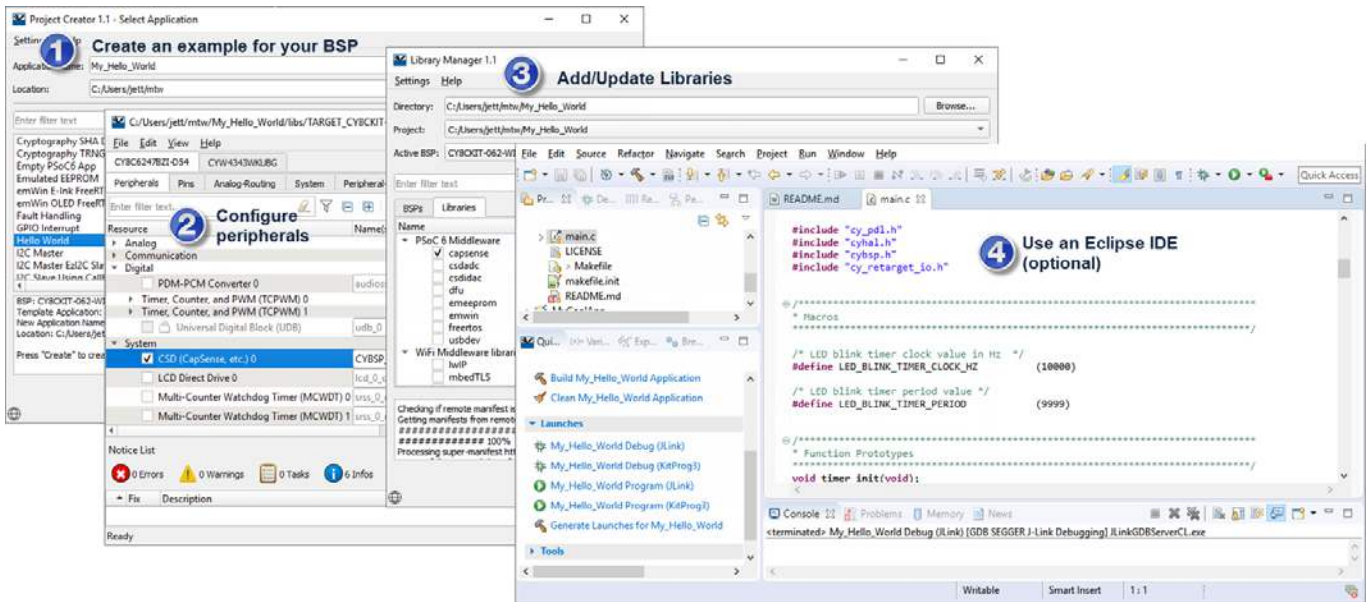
Project Creator 1.1 - Select Application

Settings Help

1 Create an example for your BSP

Application Name: My_Hello_World

Location: C:/Users/jett/mtw

Enter filter text

Cryptography SHA
Cryptography TRNG
Empty PSoC6 App
Emulated EEPROM
emWin E-Ink FreeRT
emWin OLED FreeRT
Fault Handling
GPIO Interrupt
Hello World
I2C Master
I2C Master EzI2C Sla
I2C Slave Using Call

BSP: CY8CKIT-062-WI
Template Application:
New Application Name
Location: C:/Users/je

Press "Create" to crea

C:/Users/jett/mtw/My_Hello_World/libs/TARGET_CY8CKIT-

File Edit View Help

CY8C6247BZI-D54 CYW4343WKUBG

Peripherals Pins Analog-Routing System Peripheral

Enter filter text

2 Configure peripherals

Resource Name(s)
Analog
Communication
Digital
PDM-PCM Converter 0 audios
Timer, Counter, and PWM (TCPWM) 0
Timer, Counter, and PWM (TCPWM) 1
Universal Digital Block (UDB) udb_0
System
CSD (CapSense, etc.) 0 CYBSP
LCD Direct Drive 0 lcd_0
Multi-Counter Watchdog Timer (MCWDT) 0 srss_0
Multi-Counter Watchdog Timer (MCWDT) 1 srss_0

Notice List

0 Errors 0 Warnings 0 Tasks 6 Infos

Fix Description

Ready

Library Manager 1.1

Settings Help

3 Add/Update Libraries

Directory: C:/Users/jett/mtw/My_Hello_World Browse...

Project: C:/Users/jett/mtw/My_Hello_World

Active BSP: CY8CKIT-062-WI

Enter filter text

BSPs Libraries

Name
PSoC 6 Middleware
capsense
csdadc
csdidac
dfu
emeeprom
emwin
freertos
usbdev
WiFi Middleware librari
lwIP
mbedTLS

Checking if remote manifest is
Getting manifests from remot
##############
############# 100%
Processing super-manifest htt

File Edit Source Refactor Navigate Search Project Run Window Help

Quick Access

Pr... De... Re... Pe...

main.c
LICENSE
> Makefile
makefile.init
README.md

Qui... Vari... Exp... Bre...

Build My_Hello_World Application
Clean My_Hello_World Application
Launches
My_Hello_World Debug (JLink)
My_Hello_World Debug (KitProg3)
My_Hello_World Program (JLink)
My_Hello_World Program (KitProg3)
Generate Launches for My_Hello_World
Tools

README.md main.c

#include "cy_pdl.h"
#include "cyhal.h"
#include "cybsp.h"
#include "cy_retarget_io.h"

4 Use an Eclipse IDE (optional)

/*******************************************************************
* Macros
*******************************************************************/

/* LED blink timer clock value in Hz */
#define LED_BLINK_TIMER_CLOCK_HZ (10000)

/* LED blink timer period value */
#define LED_BLINK_TIMER_PERIOD (9999)

/*******************************************************************
* Function Prototypes
*******************************************************************/
void timer_init(void);

Console Problems Memory News

<terminated> My_Hello_World Debug (JLink) [GDB SEGGER J-Link Debugging] JLinkGDBServerCL.exe

Writable Smart Insert 1 : 1